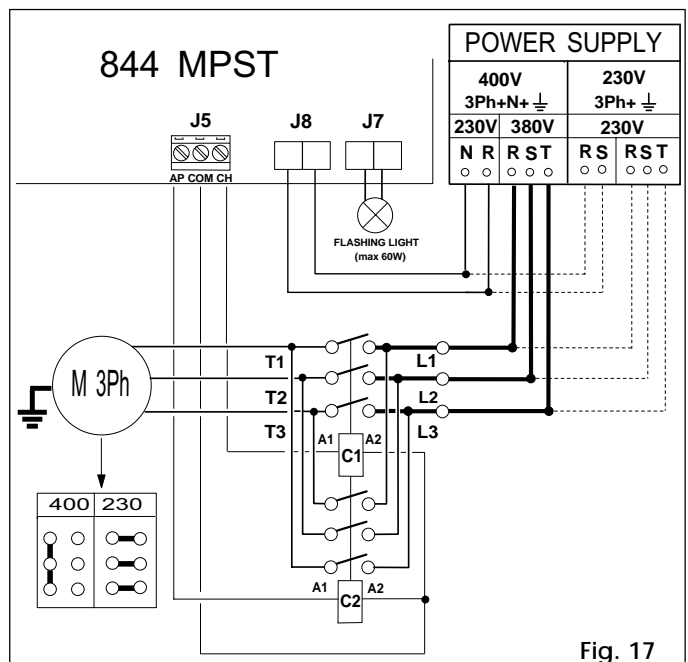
844 MPST

POWER SUPPLY

| 400V 3Ph+N+⏚ | | 230V 3Ph+⏚ | |
|---|---|---|---|
| 230V | 380V | 230V | |
| N R | RST | RS | RST |

J5

AP COM CH

J8

J7

FLASHING LIGHT (max 60W)

M 3Ph

T1

T2

T3

L1

L2

L3

A1

A2

C1

A1

A2

C2

| 400 | 230 |
|---|---|

Fig. 17